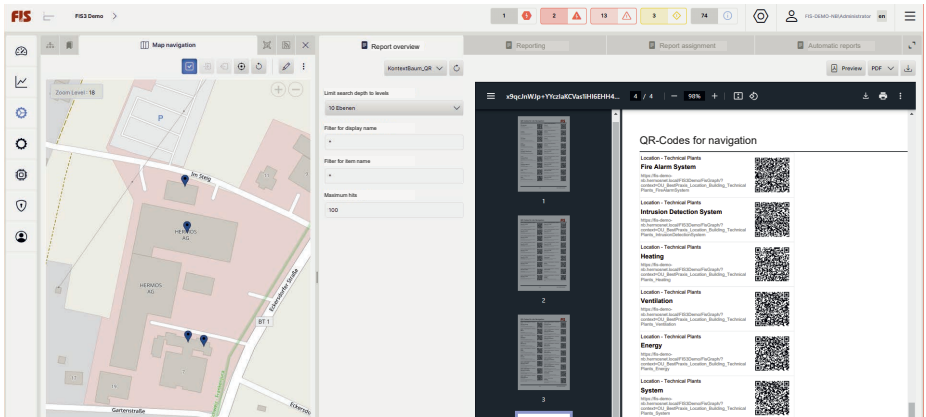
FIS FIS3 Demo >

1 2 13 3 74

FIS-DEMO-NB\Administrator sn

Map navigation

Zoom Level: 18

P

Im Steig

HERAOS AG

HERAOS AG

BT 1

Gartenstraße

Report overview

Reporting

Report assignment

Automatic reports

KontextBaum_QR

Preview PDF

Limit search depth to levels

10 Ebenen

Filter for display name

*

Filter for item name

*

Maximum hits

100

x9qcJnWJp+YYczlaKCVas1IHl6EHH4... 4 / 4 — 98% +

1

2

3

QR-Codes for navigation

Location - Technical Plants
Fire Alarm System
https://fis-demo-nb.hermosnet.local/FIS3Demo/FisGraph/?context=OU_BestPraxis_Location_Building_Technical Plants_FireAlarmSystem

Location - Technical Plants
Intrusion Detection System
https://fis-demo-nb.hermosnet.local/FIS3Demo/FisGraph/?context=OU_BestPraxis_Location_Building_Technical Plants_IntrusionDetectionSystem

Location - Technical Plants
Heating
https://fis-demo-nb.hermosnet.local/FIS3Demo/FisGraph/?context=OU_BestPraxis_Location_Building_Technical Plants_Heating

Location - Technical Plants
Ventilation
https://fis-demo-nb.hermosnet.local/FIS3Demo/FisGraph/?context=OU_BestPraxis_Location_Building_Technical Plants_Ventilation

Location - Technical Plants
Energy
https://fis-demo-nb.hermosnet.local/FIS3Demo/FisGraph/?context=OU_BestPraxis_Location_Building_Technical Plants_Energy

Location - Technical Plants
System
https://fis-demo-nb.hermosnet.local/FIS3Demo/FisGraph/?context=OU_BestPraxis_Location_Building_Technical Plants_System